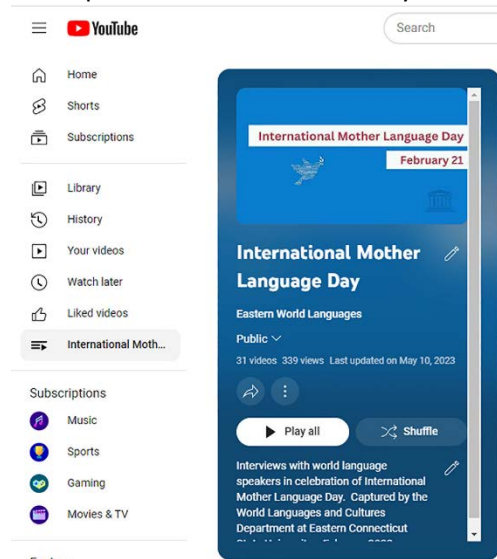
YouTube

Search

Home
Shorts
Subscriptions

Library
History
Your videos
Watch later
Liked videos
International Moth...

Subscriptions
Music
Sports
Gaming
Movies & TV

International Mother Language Day
February 21

International Mother Language Day

Eastern World Languages

Public

31 videos 339 views Last updated on May 10, 2023

Play all
Shuffle

Interviews with world language speakers in celebration of International Mother Language Day. Captured by the World Languages and Cultures Department at Eastern Connecticut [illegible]